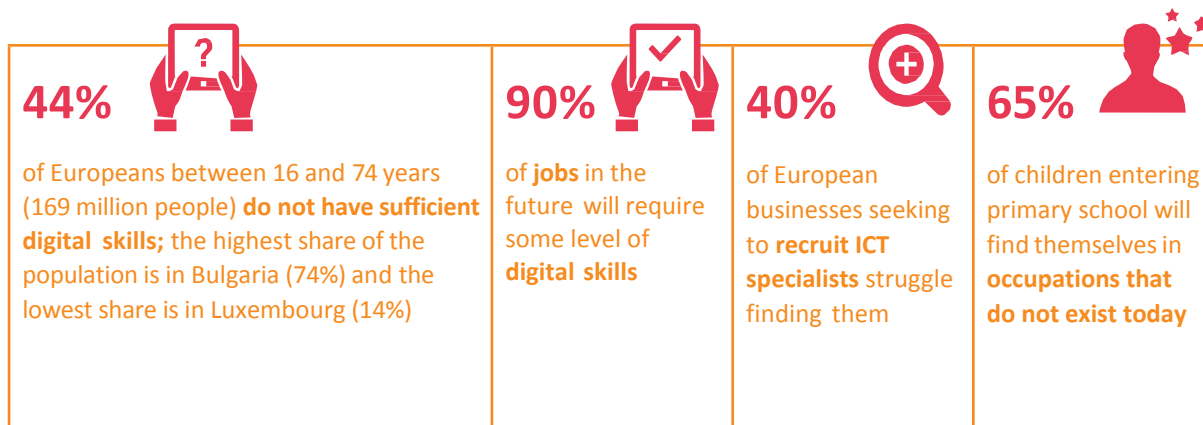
44%

of Europeans between 16 and 74 years (169 million people) do not have sufficient digital skills; the highest share of the population is in Bulgaria (74%) and the lowest share is in Luxembourg (14%)

90%

of jobs in the future will require some level of digital skills

40%

of European businesses seeking to recruit ICT specialists struggle finding them

65%

of children entering primary school will find themselves in occupations that do not exist today